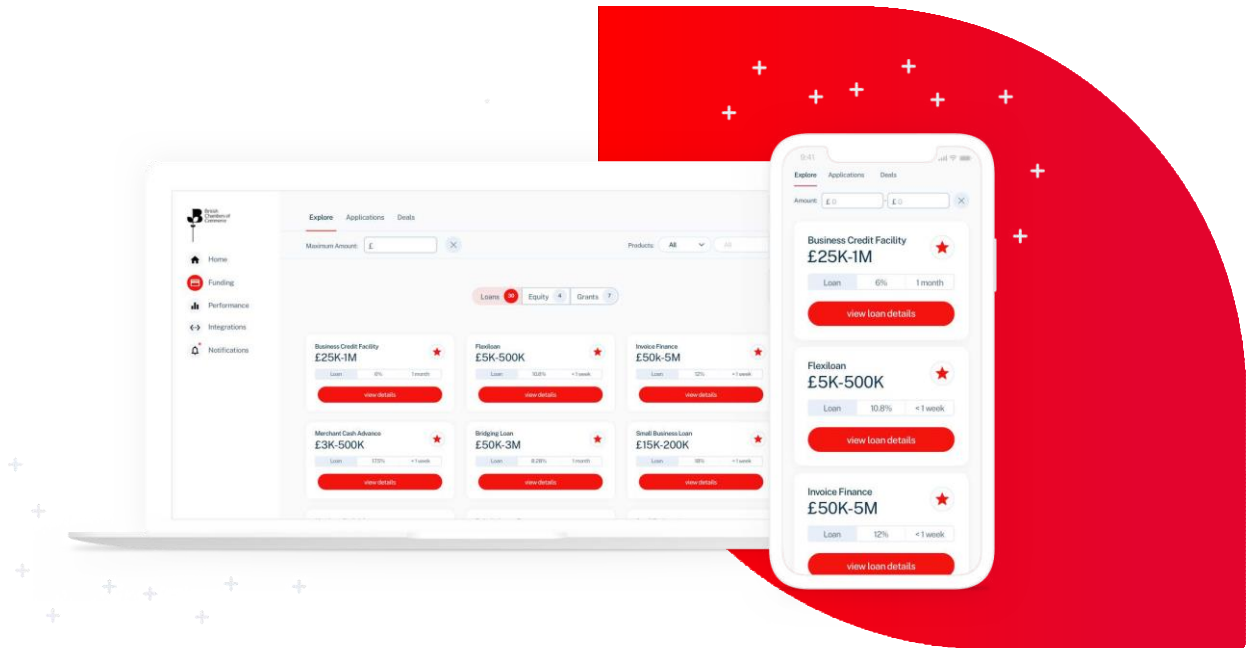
British Chambers of Commerce

Home
Funding
Performance
Integrations
Notifications

Explore Applications Deals

Maximum Amount: £

Products: All

Loans 30 Equity 4 Grants 7

Business Credit Facility
£25K-1M
Loan 6% 1 month
view details

Flexiloan
£5K-500K
Loan 10.8% < 1 week
view details

Invoice Finance
£50k-5M
Loan 12% < 1 week
view details

Merchant Cash Advance
£3K-500K
Loan 173% < 1 week
view details

Bridging Loan
£50K-3M
Loan 8.28% 1 month
view details

Small Business Loan
£15K-200K
Loan 18% < 1 week
view details

9:41

Explore Applications Deals

Amount: £ 0 - £ 0

Business Credit Facility
£25K-1M
Loan 6% 1 month
view loan details

Flexiloan
£5K-500K
Loan 10.8% < 1 week
view loan details

Invoice Finance
£50K-5M
Loan 12% < 1 week
view loan details